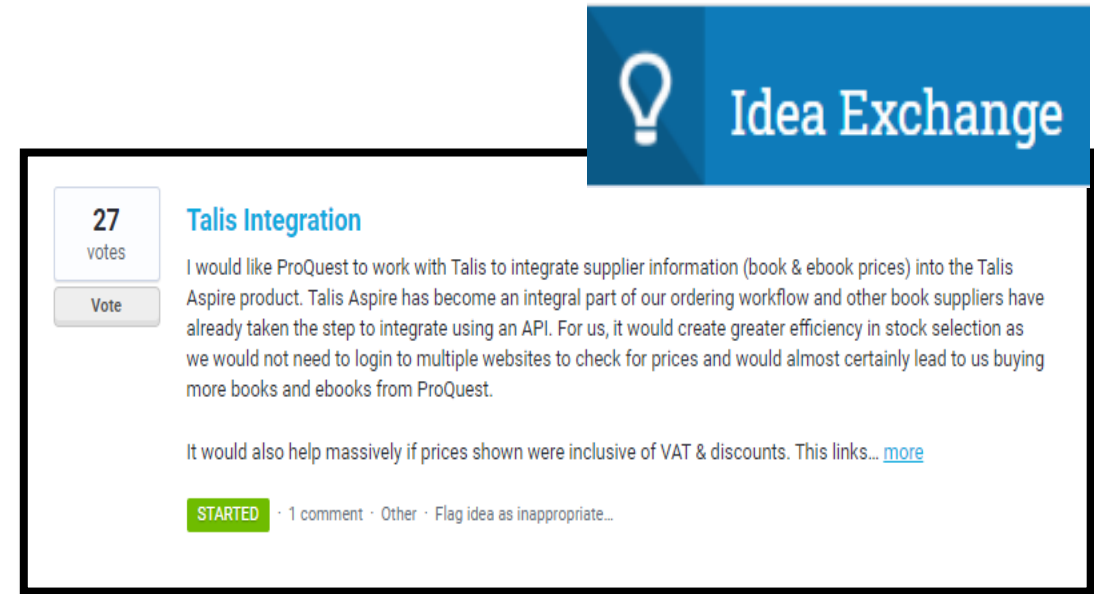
Idea Exchange

27
votes

Vote

Talis Integration

I would like ProQuest to work with Talis to integrate supplier information (book & ebook prices) into the Talis Aspire product. Talis Aspire has become an integral part of our ordering workflow and other book suppliers have already taken the step to integrate using an API. For us, it would create greater efficiency in stock selection as we would not need to login to multiple websites to check for prices and would almost certainly lead to us buying more books and ebooks from ProQuest.

It would also help massively if prices shown were inclusive of VAT & discounts. This links… more

STARTED · 1 comment · Other · Flag idea as inappropriate…